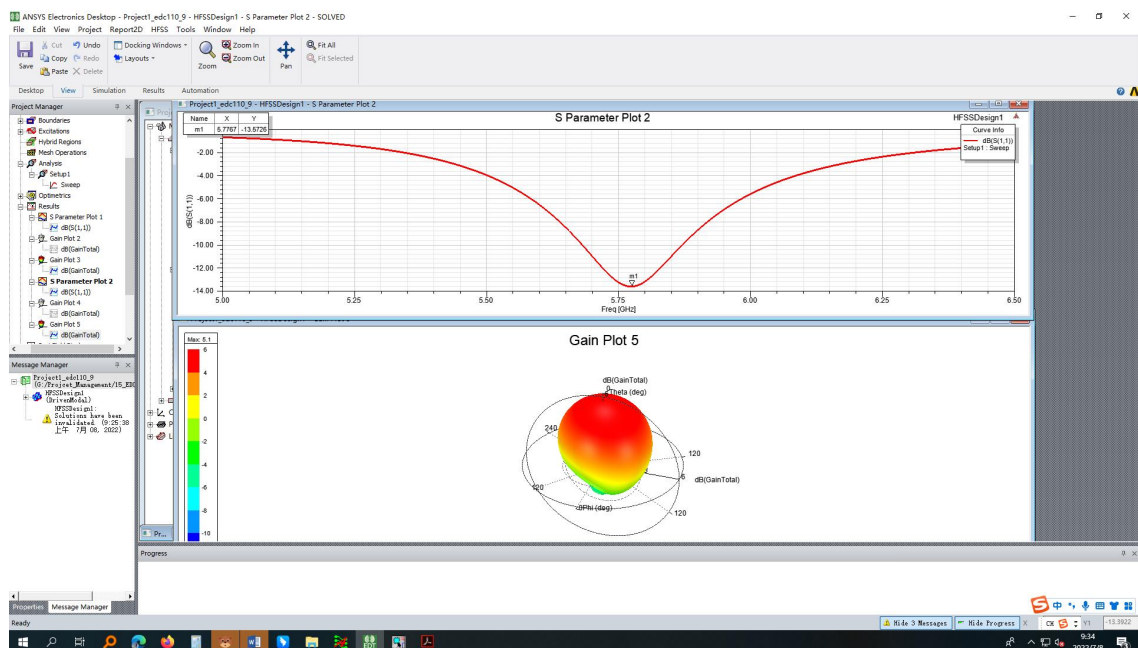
ANSYS Electronics Desktop - Project1_edc110_9 - HFSSDesign1 - S Parameter Plot 2 - SOLVED
File Edit View Project Report2D HFSS Tools Window Help

Save Cut Copy Paste Undo Redo Delete Docking Windows Layouts Zoom Zoom In Zoom Out Pan Fit All Fit Selected

Desktop View Simulation Results Automation

Project Manager
Boundaries
Excitations
Hybrid Regions
Mesh Operations
Analysis
Setup1
Sweep
Optimetrics
Results
S Parameter Plot 1
dB(S(1,1))
Gain Plot 2
dB(GainTotal)
Gain Plot 3
dB(GainTotal)
S Parameter Plot 2
dB(S(1,1))
Gain Plot 4
dB(GainTotal)
Gain Plot 5
dB(GainTotal)

Message Manager
Project1_edc110_9
(G:/Project_Management/15_EDC
HFSSDesign1
(DrivenModal)
HFSSDesign1:
Solutions have been invalidated. (9:25:38 上午 7月 08, 2022)

Properties Message Manager

Project1_edc110_9 - HFSSDesign1 - S Parameter Plot 2

| Name | X | Y |
|---|---|---|
| m1 | 5.7767 | -13.5726 |

S Parameter Plot 2
HFSSDesign1
Curve Info
dB(S(1,1))
Setup1 : Sweep
-2.00
-4.00
-6.00
-8.00
-10.00
-12.00
-14.00
dB(S(1,1))
m1
5.00 5.25 5.50 5.75 6.00 6.25 6.50
Freq [GHz]

Gain Plot 5
Max: 5.1
6
4
2
0
-2
-4
-6
-8
-10
dB(GainTotal)
Theta (deg)
240
120
120
120
dB(GainTotal)
Phi (deg)

Pr...
Progress

Ready
Hide 3 Messages Hide Progress X Y1 -13.3922
9:34
2022/7/8